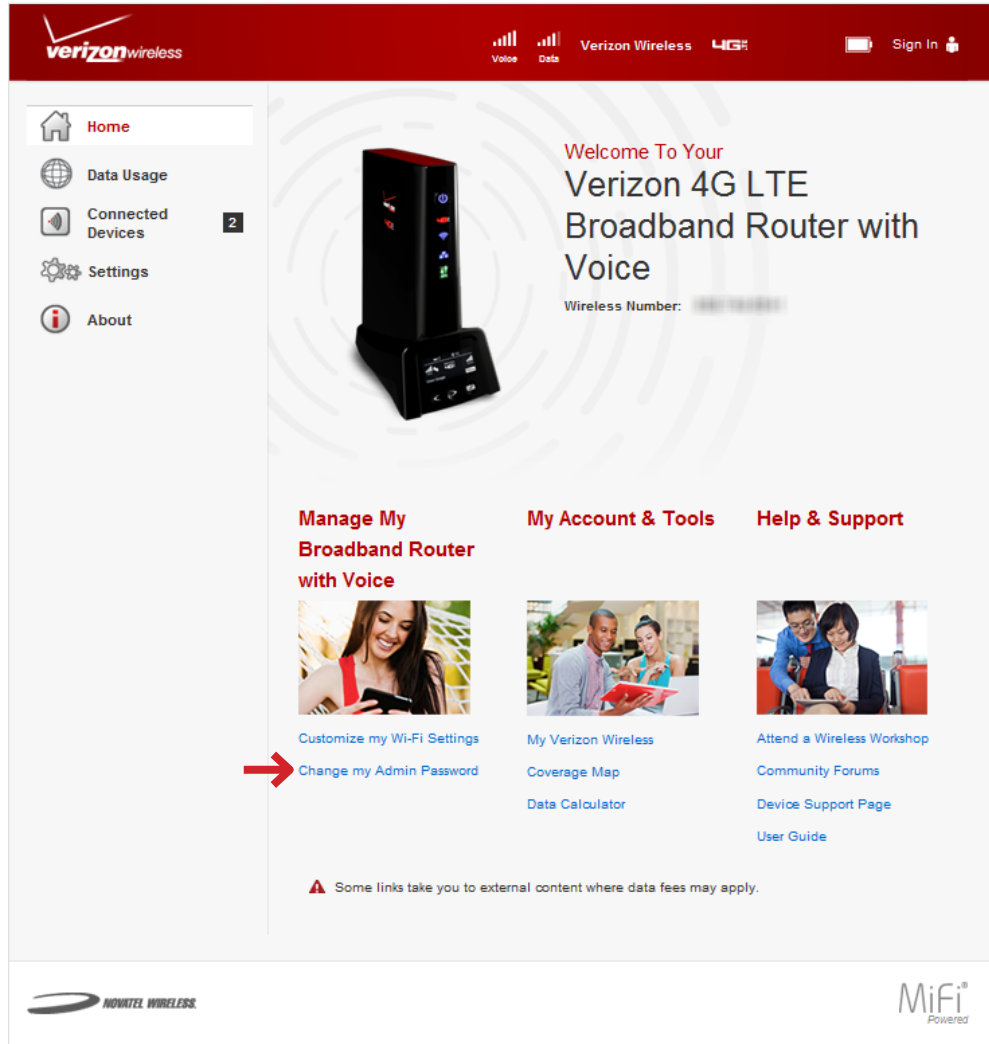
verizonwireless

Voice Data Verizon Wireless 4G

Sign In

Home

Data Usage

Connected Devices 2

Settings

About

Welcome To Your

Verizon 4G LTE Broadband Router with Voice

Wireless Number: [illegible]

Manage My Broadband Router with Voice

Customize my Wi-Fi Settings

Change my Admin Password

My Account & Tools

My Verizon Wireless

Coverage Map

Data Calculator

Help & Support

Attend a Wireless Workshop

Community Forums

Device Support Page

User Guide

Some links take you to external content where data fees may apply.

NOVATEL WIRELESS.

MiFi® Powered